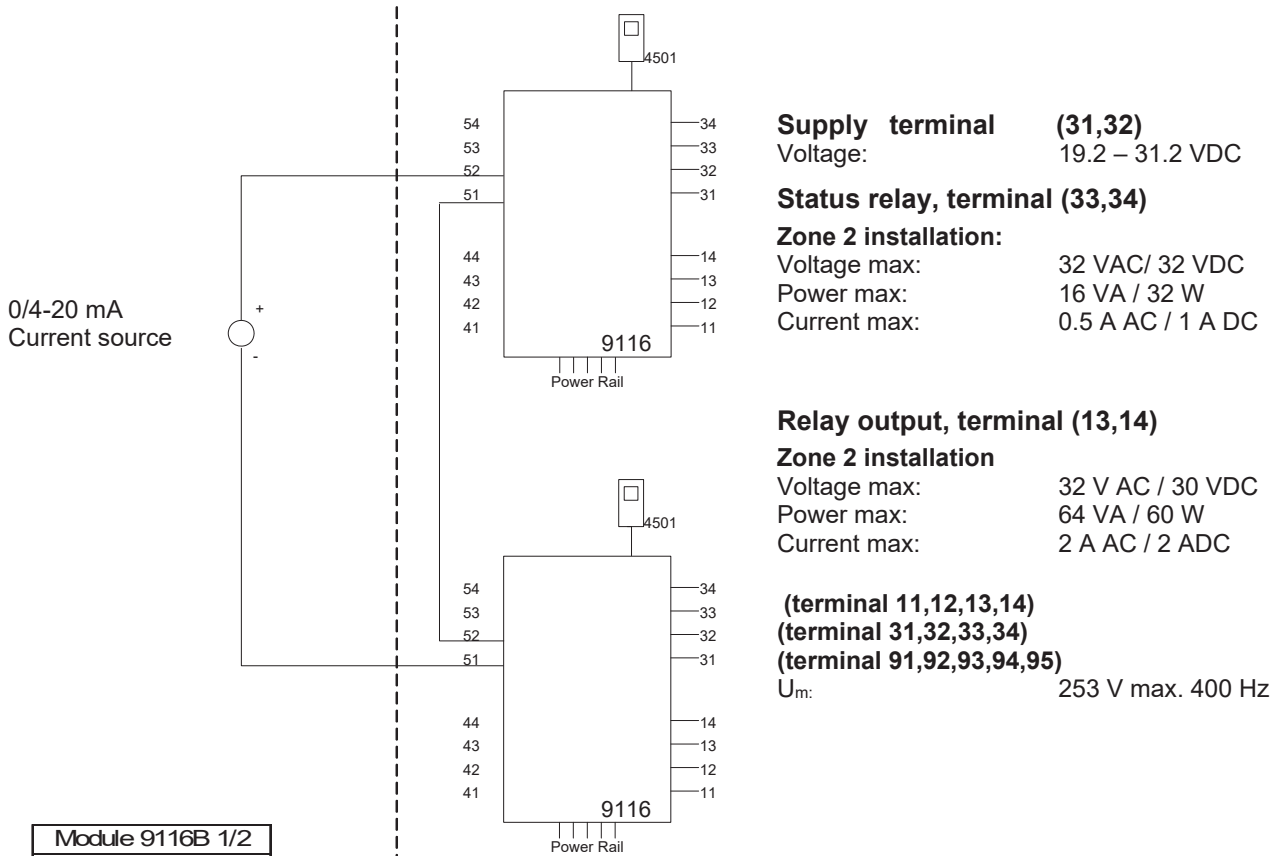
4501

54
53
52
51

44
43
42
41

34
33
32
31

14
13
12
11

9116

Power Rail

0/4-20 mA
Current source

+
-

4501

54
53
52
51

44
43
42
41

34
33
32
31

14
13
12
11

9116

Power Rail

Module 9116B 1/2

**Supply terminal (31,32)**
Voltage: 19.2 – 31.2 VDC

**Status relay, terminal (33,34)**

**Zone 2 installation:**
Voltage max: 32 VAC/ 32 VDC
Power max: 16 VA / 32 W
Current max: 0.5 A AC / 1 A DC

**Relay output, terminal (13,14)**

**Zone 2 installation**
Voltage max: 32 V AC / 30 VDC
Power max: 64 VA / 60 W
Current max: 2 A AC / 2 ADC

**(terminal 11,12,13,14)**
**(terminal 31,32,33,34)**
**(terminal 91,92,93,94,95)**
$U_m$: 253 V max. 400 Hz